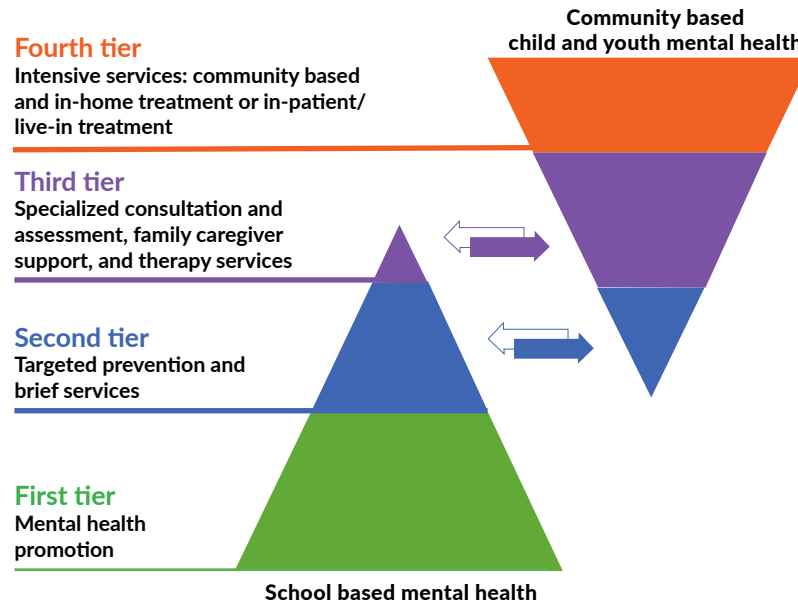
Community based child and youth mental health

Fourth tier
Intensive services: community based and in-home treatment or in-patient/ live-in treatment

Third tier
Specialized consultation and assessment, family caregiver support, and therapy services

Second tier
Targeted prevention and brief services

First tier
Mental health promotion

School based mental health